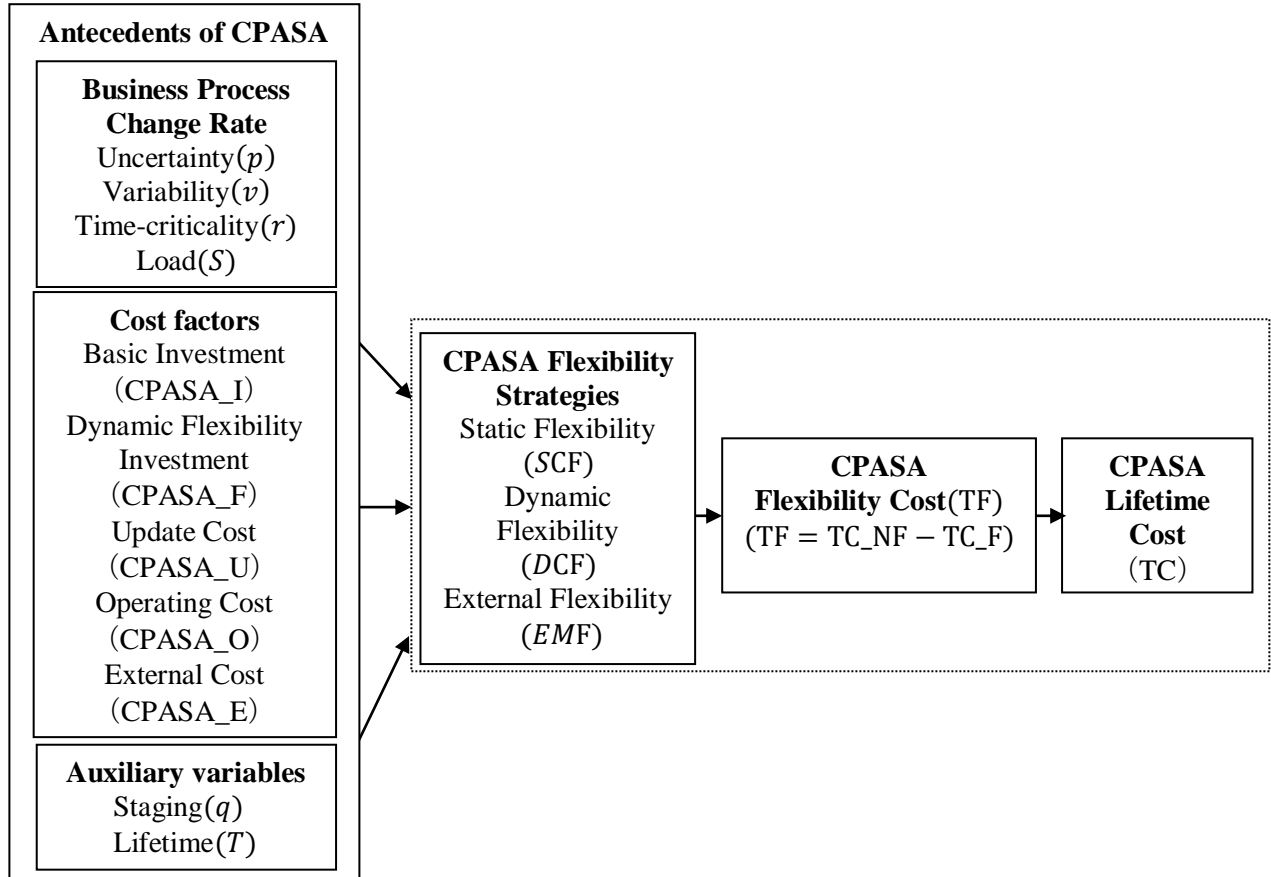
Antecedents of CPASA

Business Process Change Rate
Uncertainty($p$)
Variability($v$)
Time-criticality($r$)
Load($S$)

Cost factors
Basic Investment
(CPASA_I)
Dynamic Flexibility Investment
(CPASA_F)
Update Cost
(CPASA_U)
Operating Cost
(CPASA_O)
External Cost
(CPASA_E)

Auxiliary variables
Staging($q$)
Lifetime($T$)

CPASA Flexibility Strategies
Static Flexibility
($S$CF)
Dynamic Flexibility
($D$CF)
External Flexibility
($EM$F)

CPASA Flexibility Cost(TF)
($\text{TF} = \text{TC\_NF} - \text{TC\_F}$)

CPASA Lifetime Cost
(TC)